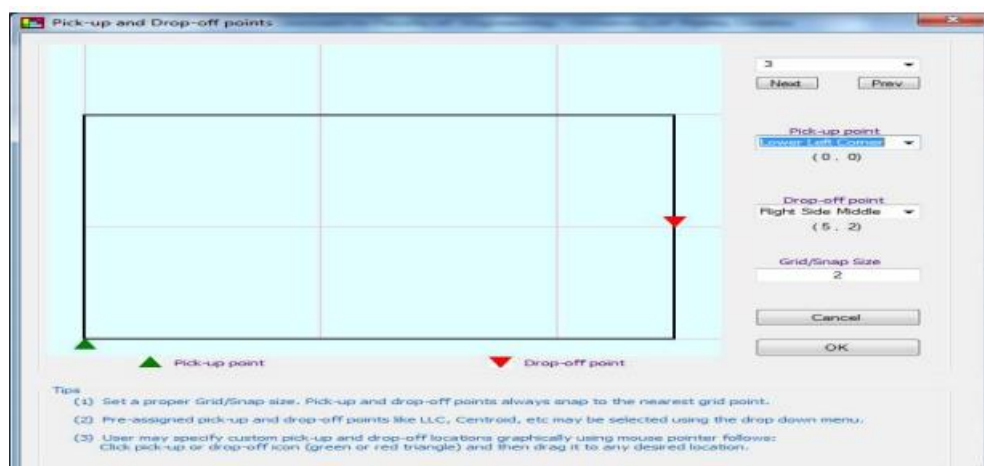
Pick-up and Drop-off points

3

Next

Prev

Pick-up point

Lower Left Corner

( 0 , 0)

Drop-off point

Right Side Middle

( 5 , 2)

Grid/Snap Size

2

Cancel

OK

Pick-up point

Drop-off point

Tips

(1) Set a proper Grid/Snap size. Pick-up and drop-off points always snap to the nearest grid point.

(2) Pre-assigned pick-up and drop-off points like LLC, Centroid, etc may be selected using the drop down menu.

(3) User may specify custom pick-up and drop-off locations graphically using mouse pointer follows: Click pick-up or drop-off icon (green or red triangle) and then drag it to any desired location.